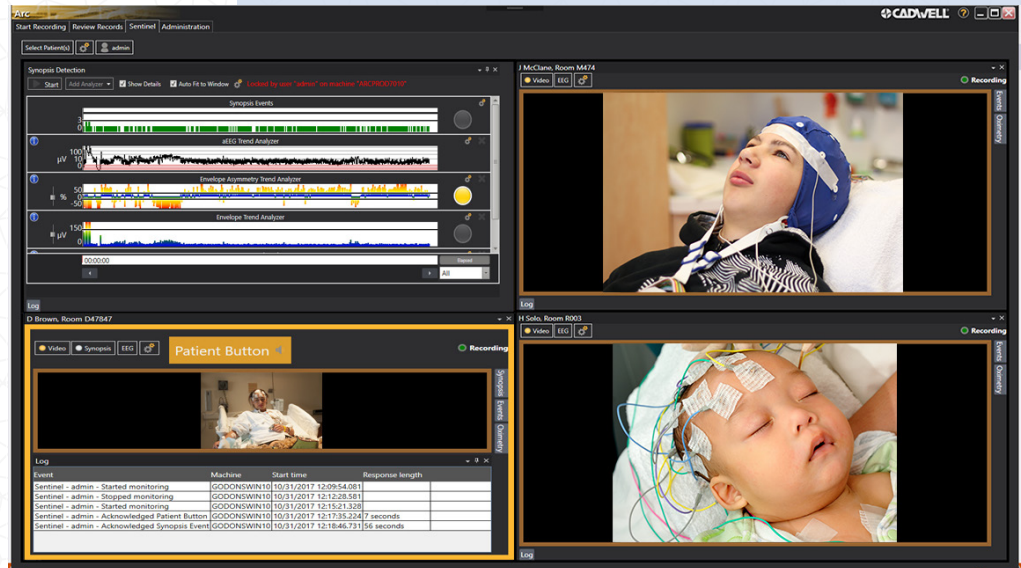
Arc

CADWELL

Start Recording | Review Records | Sentinel | Administration

Select Patient(s) | admin

Synopsis Detection

Start | Add Analyzer | Show Details | Auto Fit to Window | Locked by user "admin" on machine "ARCPROD7010"

Synopsis Events

3
0

aEEG Trend Analyzer

100
10
0
µV

Envelope Asymmetry Trend Analyzer

%
50
-50

Envelope Trend Analyzer

150
µV
0

00:00:00

Repeat

All

Log

J McClane, Room M474

Video | EEG

Recording

Events

Oximetry

Log

D Brown, Room D47847

Video | Synopsis | EEG

Patient Button

Recording

Synopsis

Events

Oximetry

Log

| Event | Machine | Start time | Response length |
|---|---|---|---|
| Sentinel - admin - Started monitoring | GODONSWIN10 | 10/31/2017 12:09:54.081 | |
| Sentinel - admin - Stopped monitoring | GODONSWIN10 | 10/31/2017 12:12:28.581 | |
| Sentinel - admin - Started monitoring | GODONSWIN10 | 10/31/2017 12:15:21.328 | |
| Sentinel - admin - Acknowledged Patient Button | GODONSWIN10 | 10/31/2017 12:17:35.224 | 7 seconds |
| Sentinel - admin - Acknowledged Synopsis Event | GODONSWIN10 | 10/31/2017 12:18:46.731 | 56 seconds |

H Solo, Room R003

Video | EEG

Recording

Events

Oximetry

Log